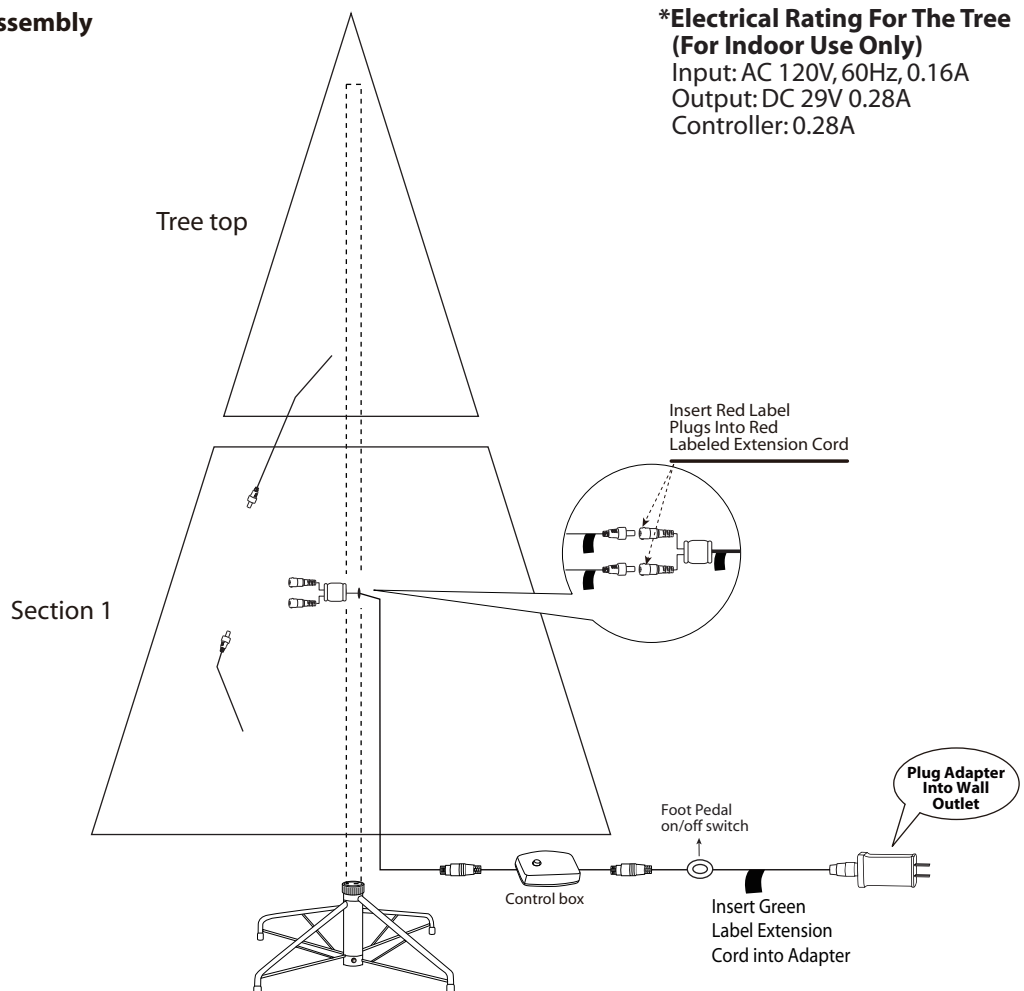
ssembly

*Electrical Rating For The Tree (For Indoor Use Only)
Input: AC 120V, 60Hz, 0.16A
Output: DC 29V 0.28A
Controller: 0.28A

Tree top

Insert Red Label Plugs Into Red Labeled Extension Cord

Section 1

Plug Adapter Into Wall Outlet

Foot Pedal on/off switch

Control box

Insert Green Label Extension Cord into Adapter